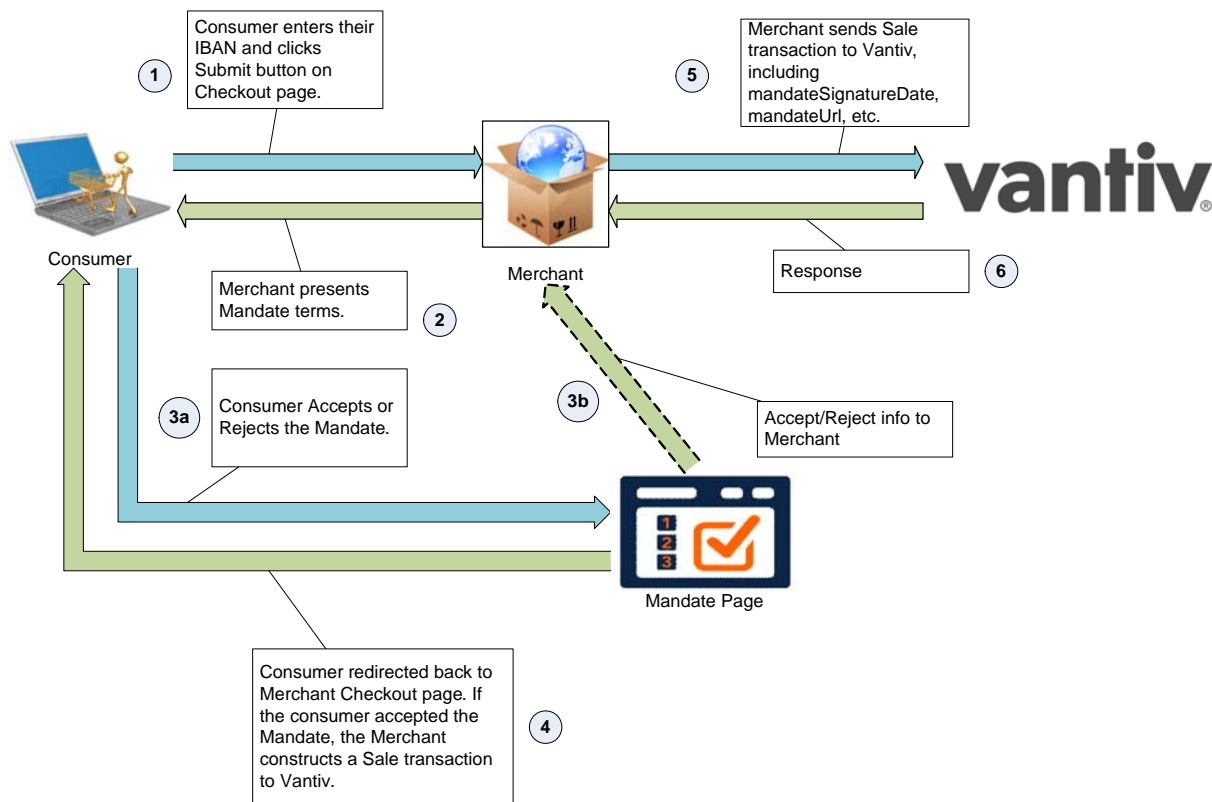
1

Consumer enters their IBAN and clicks Submit button on Checkout page.

5

Merchant sends Sale transaction to Vantiv, including mandateSignatureDate, mandateUrl, etc.

vantiv®

Consumer

Merchant

Response

6

Merchant presents Mandate terms.

2

3b

3a

Consumer Accepts or Rejects the Mandate.

Accept/Reject info to Merchant

1
2
3

Mandate Page

Consumer redirected back to Merchant Checkout page. If the consumer accepted the Mandate, the Merchant constructs a Sale transaction to Vantiv.

4